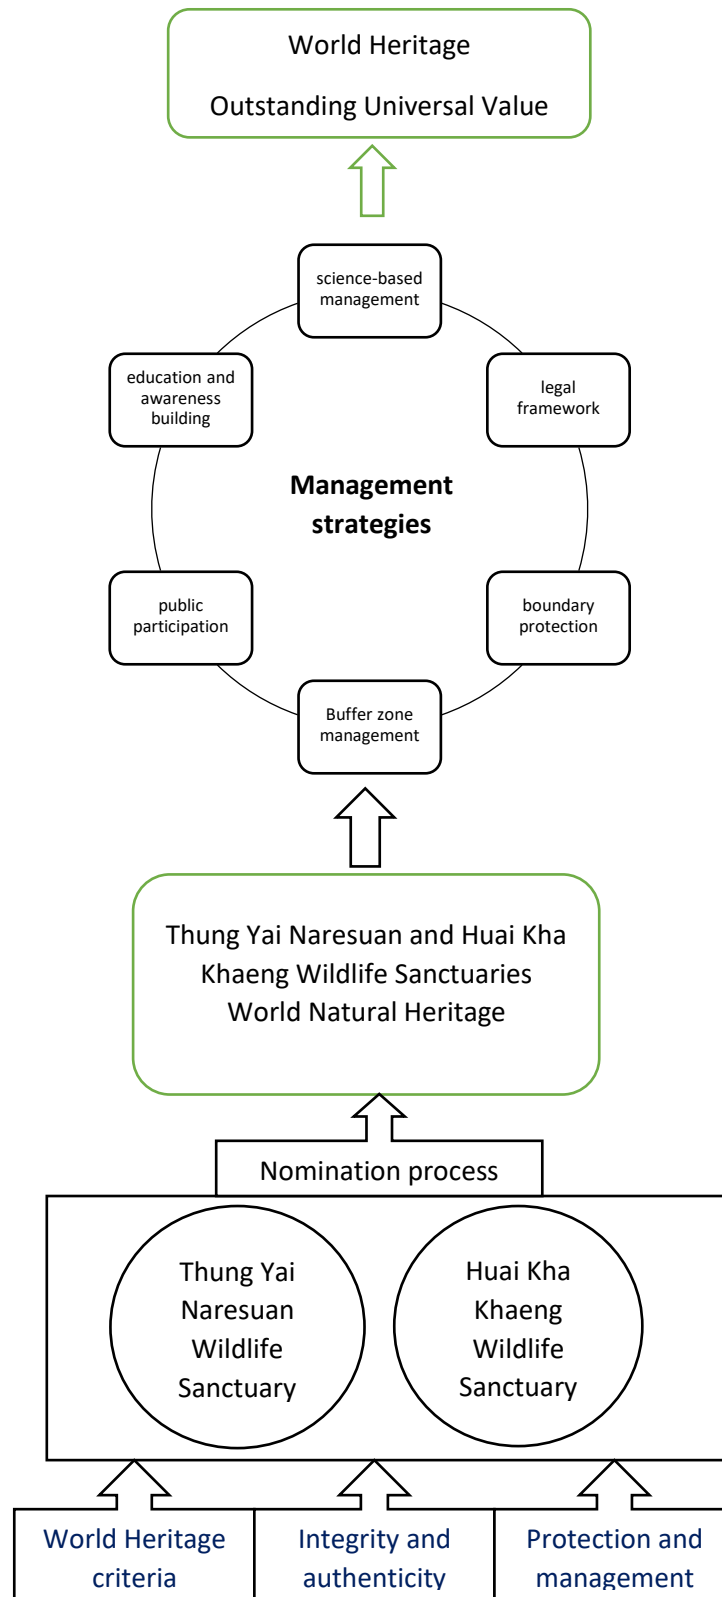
World Heritage

Outstanding Universal Value

science-based management

legal framework

boundary protection

Buffer zone management

public participation

education and awareness building

**Management strategies**

Thung Yai Naresuan and Huai Kha Khaeng Wildlife Sanctuaries World Natural Heritage

Nomination process

Thung Yai Naresuan Wildlife Sanctuary

Huai Kha Khaeng Wildlife Sanctuary

World Heritage criteria

Integrity and authenticity

Protection and management